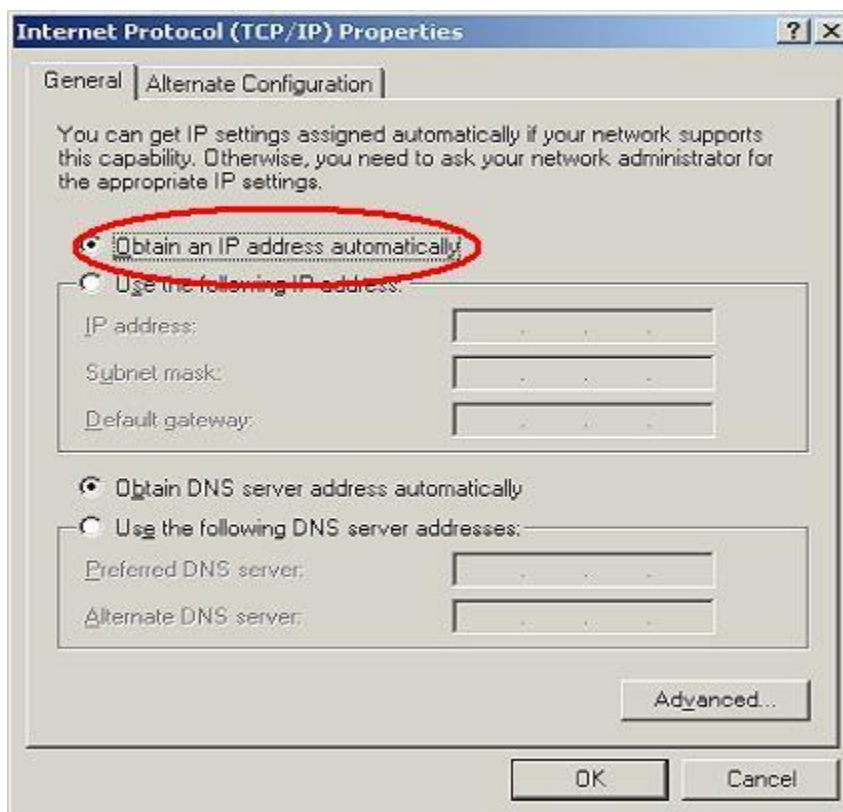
Internet Protocol (TCP/IP) Properties ? X

General | Alternate Configuration

You can get IP settings assigned automatically if your network supports this capability. Otherwise, you need to ask your network administrator for the appropriate IP settings.

Obtain an IP address automatically

Use the following IP address:

IP address: . . .

Subnet mask: . . .

Default gateway: . . .

Obtain DNS server address automatically

Use the following DNS server addresses:

Preferred DNS server: . . .

Alternate DNS server: . . .

Advanced...

OK Cancel